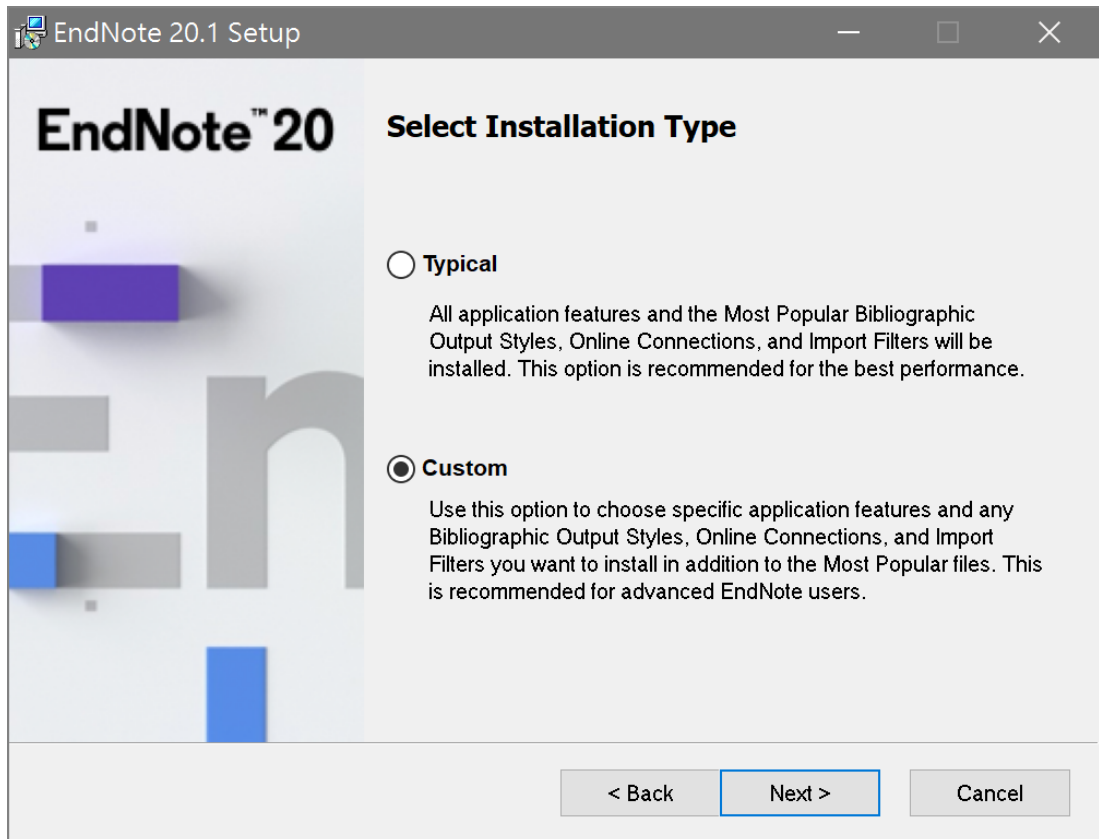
EndNote 20.1 Setup

EndNote™20

Select Installation Type

Typical

All application features and the Most Popular Bibliographic Output Styles, Online Connections, and Import Filters will be installed. This option is recommended for the best performance.

Custom

Use this option to choose specific application features and any Bibliographic Output Styles, Online Connections, and Import Filters you want to install in addition to the Most Popular files. This is recommended for advanced EndNote users.

< Back Next > Cancel